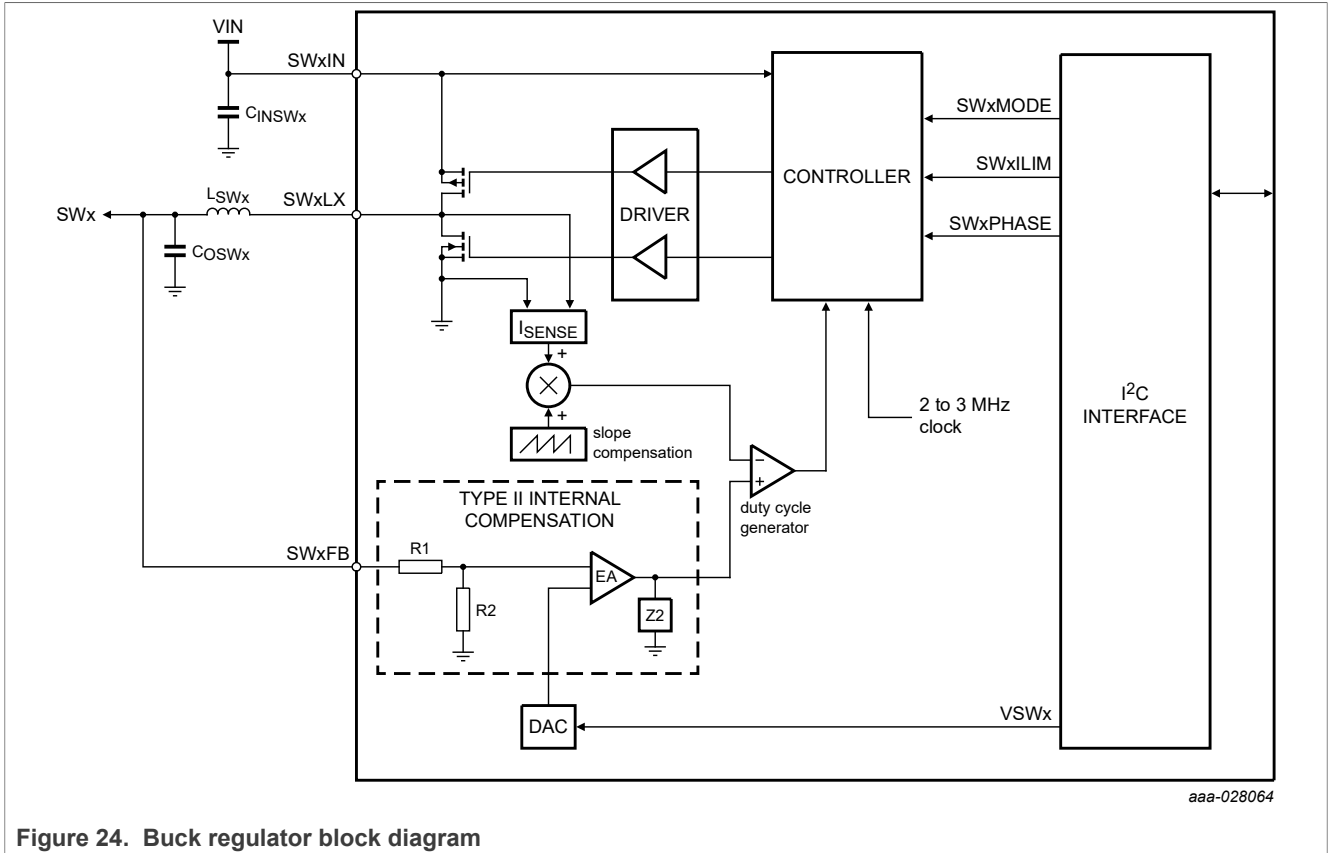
VIN

$C_{INSWx}$

SWxIN

SWx

$L_{SWx}$

SWxLX

$C_{OSWx}$

DRIVER

CONTROLLER

SWxMODE

SWxILIM

SWxPHASE

$I_{SENSE}$

+

+

slope compensation

2 to 3 MHz clock

$I^2C$ INTERFACE

TYPE II INTERNAL COMPENSATION

−

+

duty cycle generator

SWxFB

R1

R2

EA

Z2

DAC

VSWx

aaa-028064

Figure 24. Buck regulator block diagram